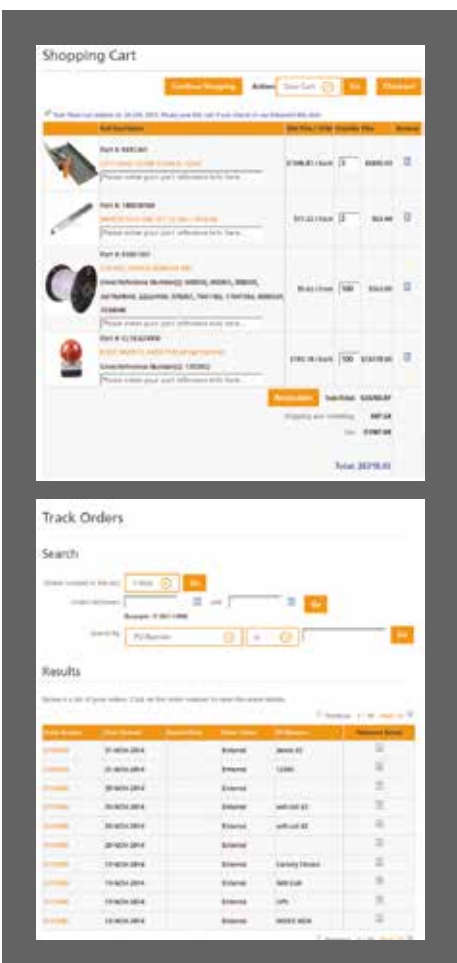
Shopping Cart

Continue Shopping

Action: Save Cart

Go

Checkout

Part Description

Unit Price / UOM

Quantity

Price

Remove

Part #: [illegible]

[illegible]

Please enter your part reference here...

Part #: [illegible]

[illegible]

Please enter your part reference here...

Part #: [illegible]

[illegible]

Please enter your part reference here...

Part #: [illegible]

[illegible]

Please enter your part reference here...

Recalculate

Sub-Total:

Shipping and Handling:

Tax:

Total:

Track Orders

Search

Orders created in the last

Go

Orders between

and

Go

Search By

PO Number

Go

Results

Below is a list of your orders. Click on the order number to view the order details.

| Order Number | Date Ordered | Ship Date | Order Status | PO Number | Delivery Email |
|---|---|---|---|---|---|
| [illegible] | 21-NOV-2014 | | Entered | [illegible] | |
| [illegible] | 21-NOV-2014 | | Entered | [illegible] | |
| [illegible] | 20-NOV-2014 | | Entered | | |
| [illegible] | 20-NOV-2014 | | Entered | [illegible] | |
| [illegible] | 20-NOV-2014 | | Entered | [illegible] | |
| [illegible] | 20-NOV-2014 | | Entered | | |
| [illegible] | 19-NOV-2014 | | Entered | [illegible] | |
| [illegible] | 19-NOV-2014 | | Entered | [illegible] | |
| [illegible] | 19-NOV-2014 | | Entered | UPS | |
| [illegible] | 19-NOV-2014 | | Entered | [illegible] | |